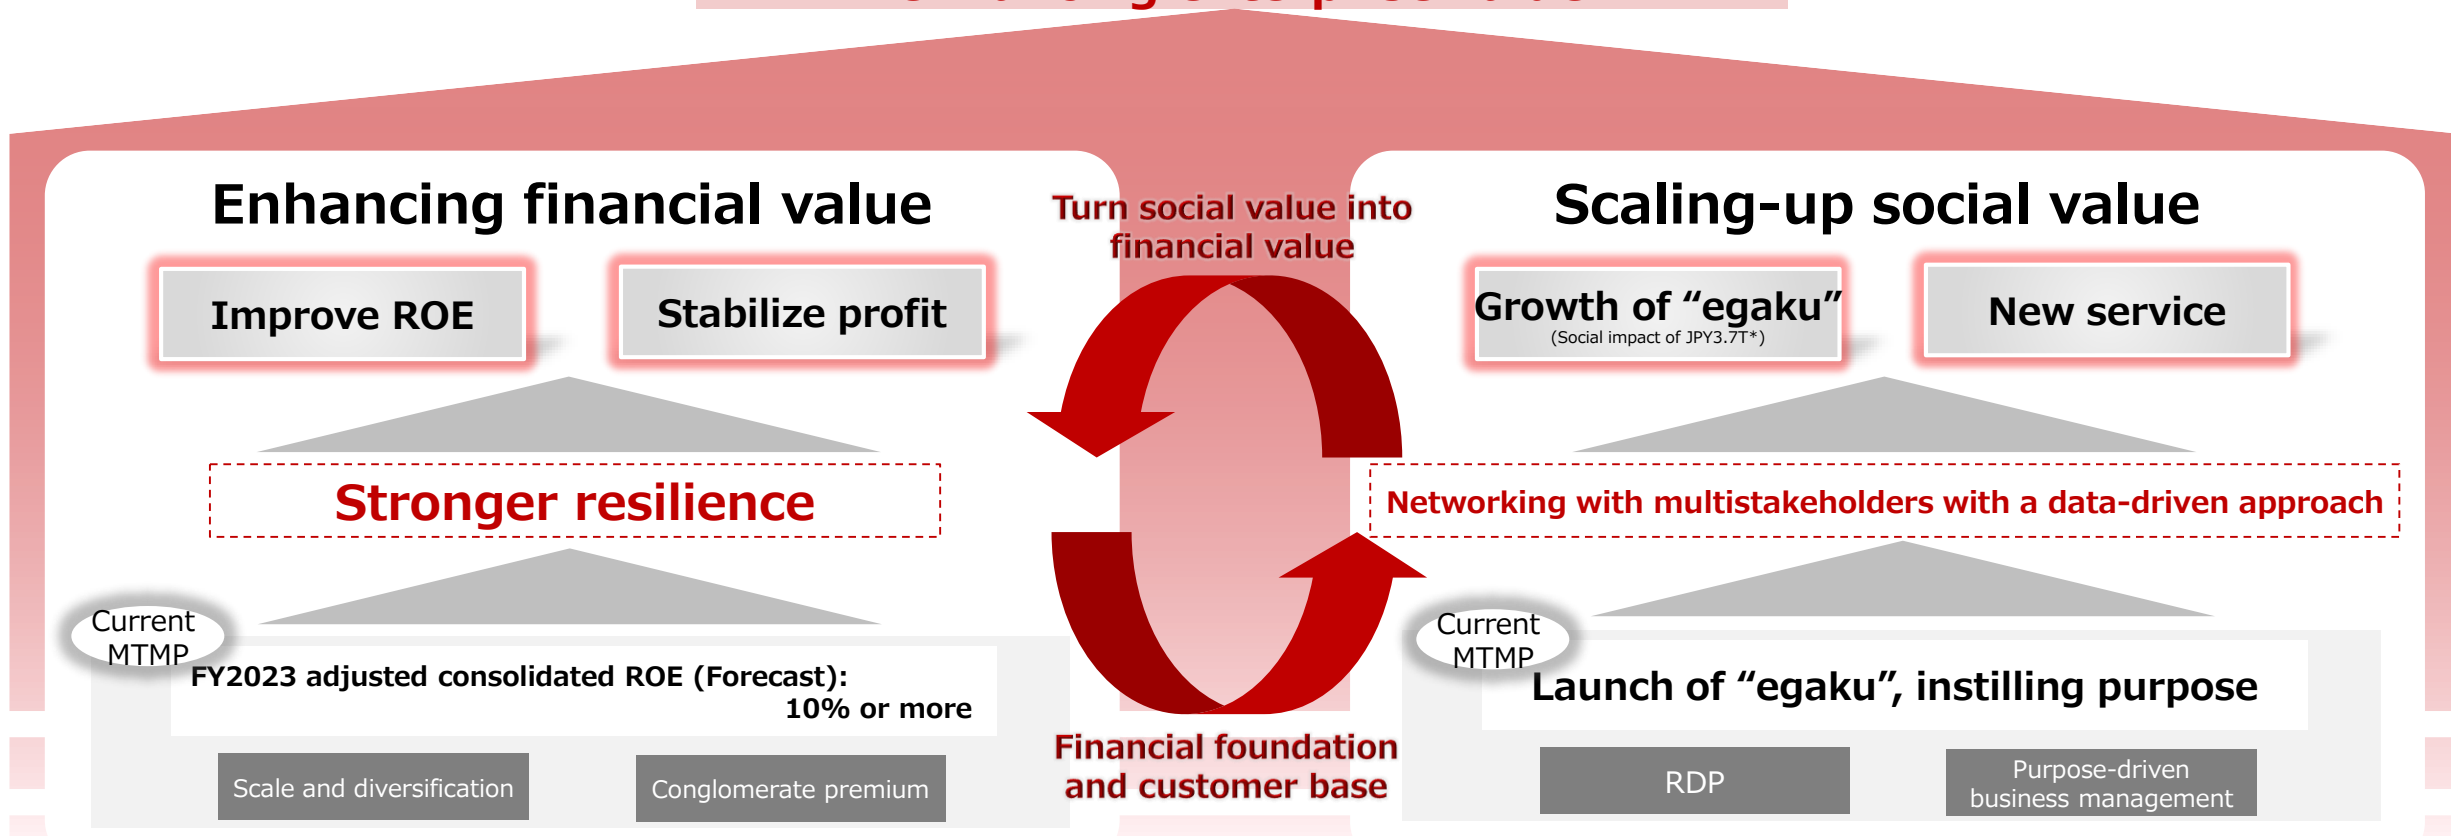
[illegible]

Enhancing financial value

Improve ROE

Stabilize profit

Stronger resilience

Current MTMP

FY2023 adjusted consolidated ROE (Forecast): 10% or more

Scale and diversification

Conglomerate premium

Turn social value into financial value

Financial foundation and customer base

Scaling-up social value

Growth of “egaku”
(Social impact of JPY3.7T*)

New service

Networking with multistakeholders with a data-driven approach

Current MTMP

Launch of “egaku”, instilling purpose

RDP

Purpose-driven business management